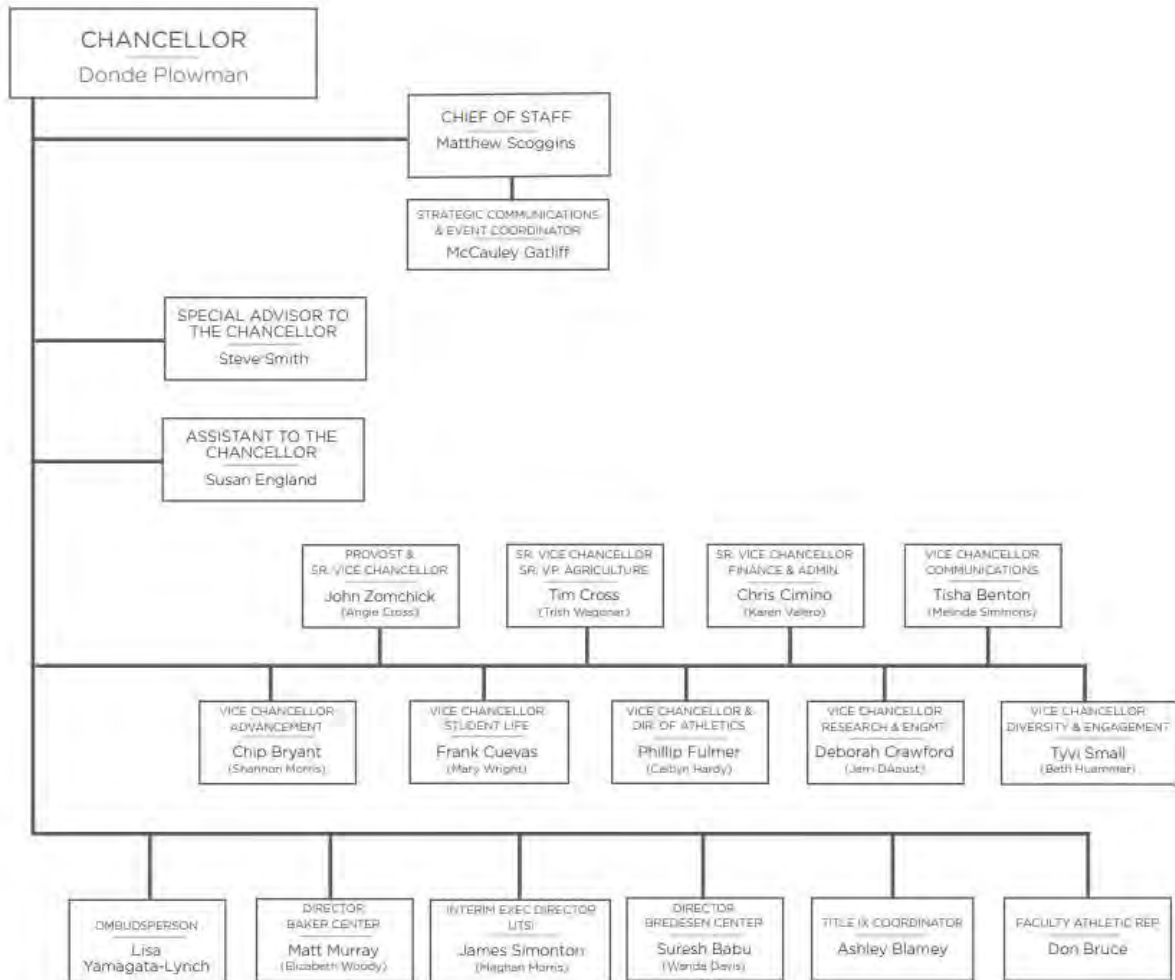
CHANCELLOR
Donde Plowman

CHIEF OF STAFF
Matthew Scoggins

STRATEGIC COMMUNICATIONS & EVENT COORDINATOR
McCauley Gatliff

SPECIAL ADVISOR TO THE CHANCELLOR
Steve Smith

ASSISTANT TO THE CHANCELLOR
Susan England

PROVOST & SR. VICE CHANCELLOR
John Zomchick
(Angie Cross)

SR. VICE CHANCELLOR SR. VP. AGRICULTURE
Tim Cross
(Trish Wagoner)

SR. VICE CHANCELLOR FINANCE & ADMIN.
Chris Cimino
(Karen Valero)

VICE CHANCELLOR COMMUNICATIONS
Tisha Benton
(Melinda Simmons)

VICE CHANCELLOR ADVANCEMENT
Chip Bryant
(Shannon Morris)

VICE CHANCELLOR STUDENT LIFE
Frank Cuevas
(Mary Wright)

VICE CHANCELLOR & DIR. OF ATHLETICS
Phillip Fulmer
(Caitlyn Hardy)

VICE CHANCELLOR RESEARCH & ENGMT.
Deborah Crawford
(Jeni DAoust)

VICE CHANCELLOR DIVERSITY & ENGAGEMENT
Tyvi Small
(Beth Hummer)

OMBUDSPERSON
Lisa Yamagata-Lynch

DIRECTOR BAKER CENTER
Matt Murray
(Elizabeth Woody)

INTERIM EXEC DIRECTOR UTSI
James Simonton
(Meghan Morris)

DIRECTOR BREDESEN CENTER
Suresh Babu
(Wanda Davis)

TITLE IX COORDINATOR
Ashley Blamey

FACULTY ATHLETIC REP.
Don Bruce